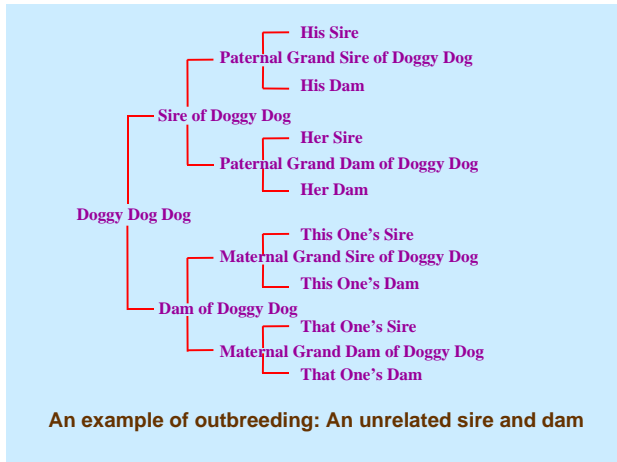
His Sire
Paternal Grand Sire of Doggy Dog
His Dam
Sire of Doggy Dog
Her Sire
Paternal Grand Dam of Doggy Dog
Her Dam
Doggy Dog Dog
This One's Sire
Maternal Grand Sire of Doggy Dog
This One's Dam
Dam of Doggy Dog
That One's Sire
Maternal Grand Dam of Doggy Dog
That One's Dam

An example of outbreeding: An unrelated sire and dam